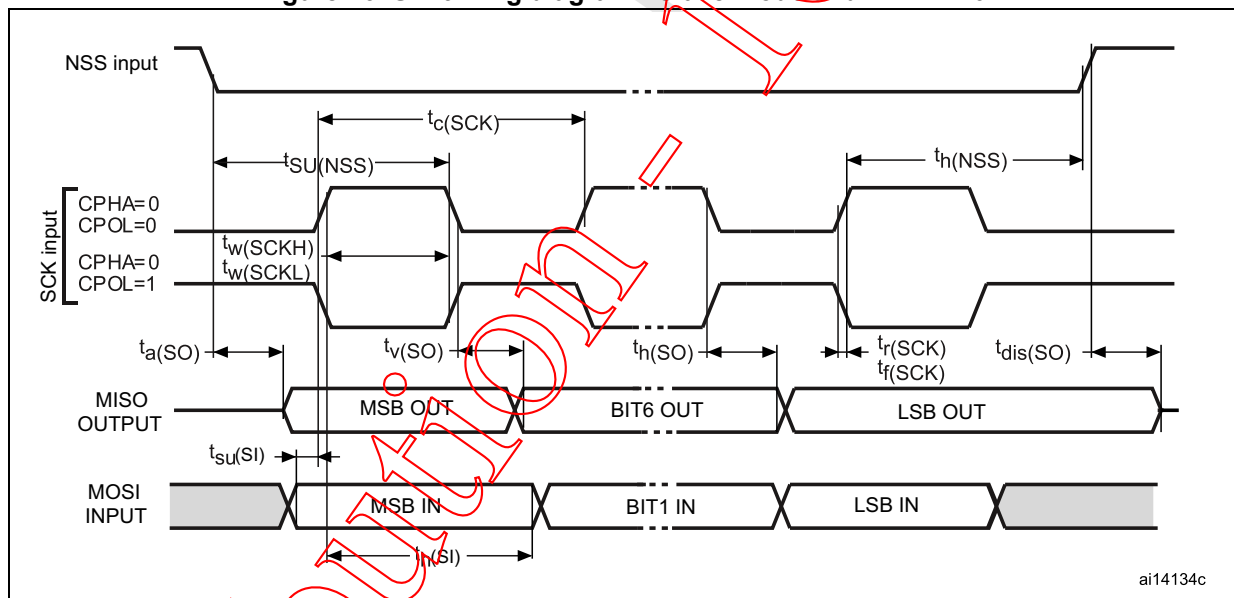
NSS input

$t_{c(SCK)}$

$t_{SU(NSS)}$

$t_{h(NSS)}$

SCK input

CPHA=0
CPOL=0

$t_{w(SCKH)}$
$t_{w(SCKL)}$

CPHA=0
CPOL=1

$t_{a(SO)}$

$t_{v(SO)}$

$t_{h(SO)}$

$t_{r(SCK)}$
$t_{f(SCK)}$

$t_{dis(SO)}$

MISO OUTPUT

MSB OUT

BIT6 OUT

LSB OUT

$t_{su(SI)}$

MOSI INPUT

MSB IN

BIT1 IN

LSB IN

$t_{h(SI)}$

ai14134c